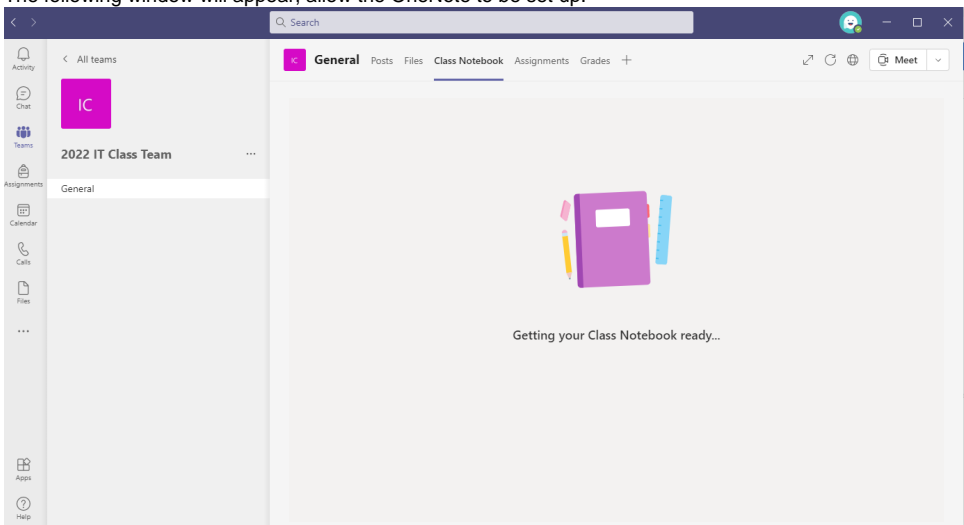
The following window will appear, allow the OneNote to be set up.

Search

Activity
Chat
Teams
Assignments
Calendar
Calls
Files
...
Apps
Help

< All teams

IC

2022 IT Class Team ...

General

IC General Posts Files Class Notebook Assignments Grades +

Meet

Getting your Class Notebook ready...